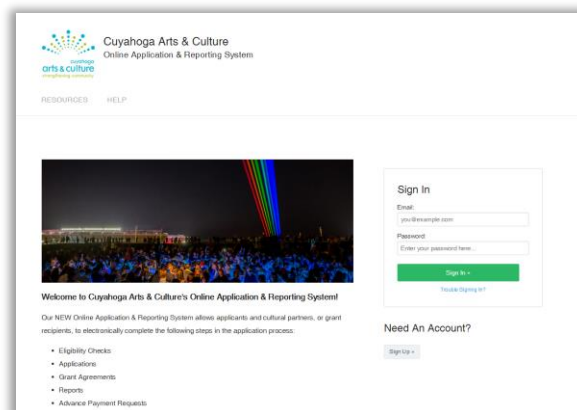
cuyahoga
arts & culture
strengthening community

Cuyahoga Arts & Culture
Online Application & Reporting System

RESOURCES HELP

Welcome to Cuyahoga Arts & Culture's Online Application & Reporting System!

Our NEW Online Application & Reporting System allows applicants and cultural partners, or grant recipients, to electronically complete the following steps in the application process:

- Eligibility Checks
- Applications
- Grant Agreements
- Reports
- Advance Payment Requests

Sign In

Email:
you@example.com

Password:
Enter your password here...

Sign In »

Trouble Signing In?

Need An Account?

Sign Up »